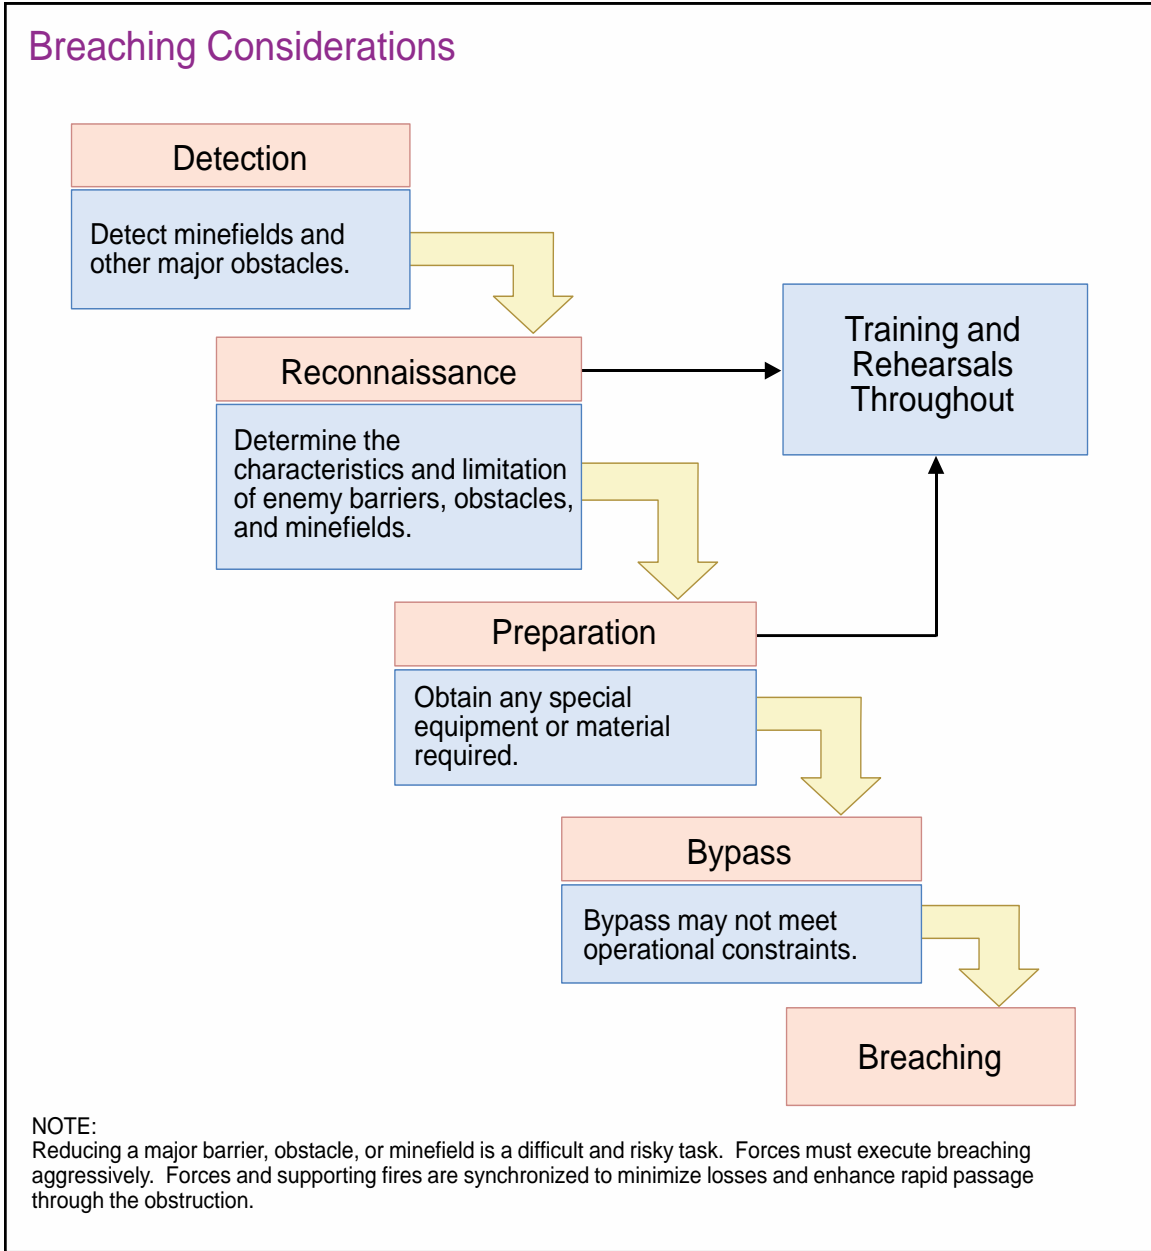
Breaching Considerations

Detection

Detect minefields and other major obstacles.

Reconnaissance

Determine the characteristics and limitation of enemy barriers, obstacles, and minefields.

Training and Rehearsals Throughout

Preparation

Obtain any special equipment or material required.

Bypass

Bypass may not meet operational constraints.

Breaching

NOTE:
Reducing a major barrier, obstacle, or minefield is a difficult and risky task. Forces must execute breaching aggressively. Forces and supporting fires are synchronized to minimize losses and enhance rapid passage through the obstruction.